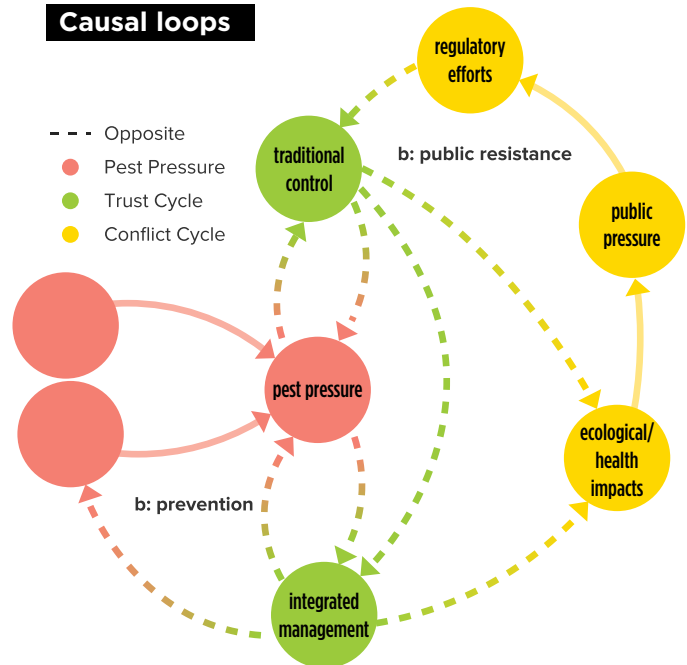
Causal loops

Opposite
Pest Pressure
Trust Cycle
Conflict Cycle

regulatory efforts

traditional control

b: public resistance

public pressure

pest pressure

ecological/ health impacts

b: prevention

integrated management